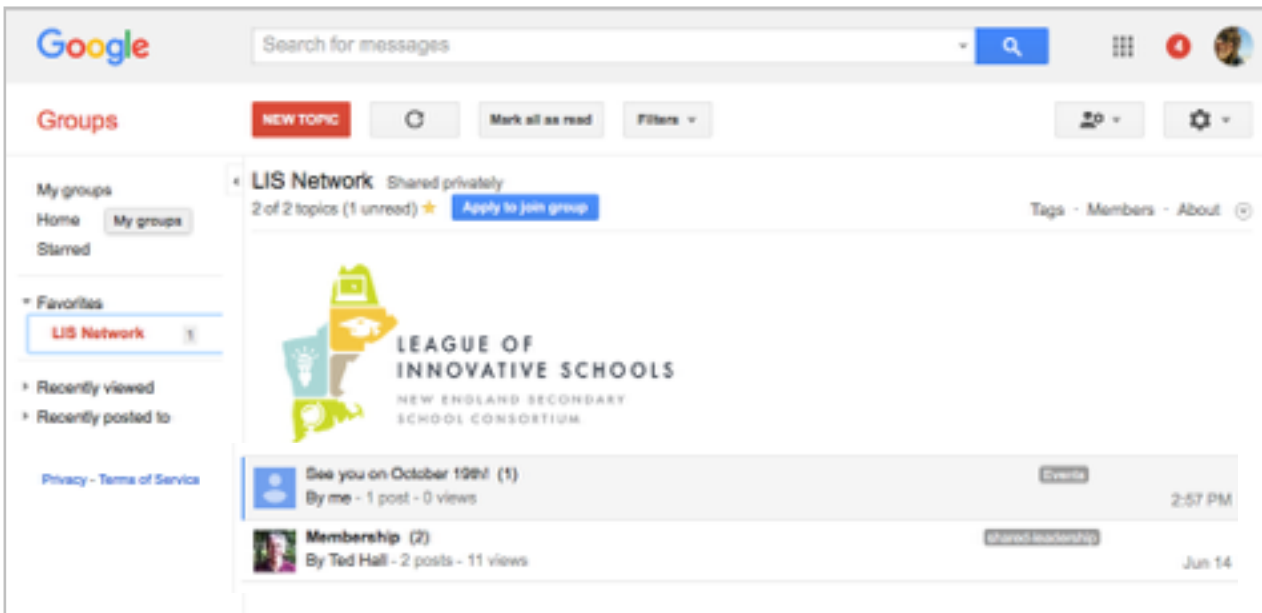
Google

Search for messages

4

Groups

NEW TOPIC

Mark all as read

Filters

My groups
Home
My groups
Starred

Favorites
LIS Network 1

Recently viewed
Recently posted to

Privacy - Terms of Service

LIS Network Shared privately
2 of 2 topics (1 unread) ★ Apply to join group

Tags · Members · About

LEAGUE OF INNOVATIVE SCHOOLS
NEW ENGLAND SECONDARY SCHOOL CONSORTIUM

See you on October 19th! (1)
By me - 1 post - 0 views
Events
2:57 PM

Membership (2)
By Ted Hall - 2 posts - 11 views
shared leadership
Jun 14